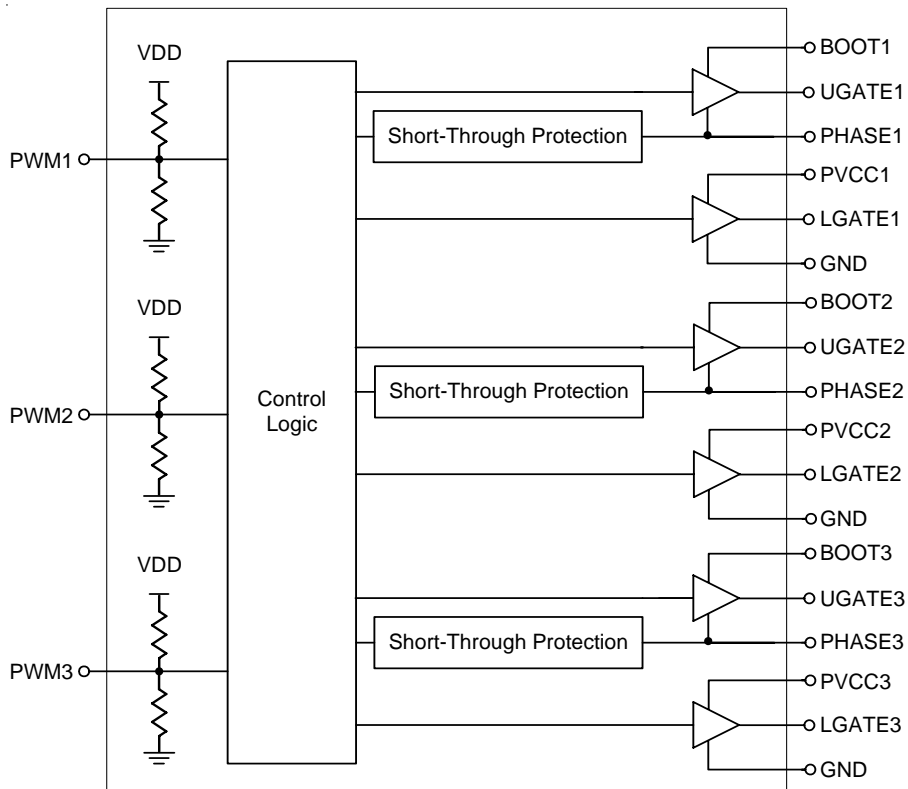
VDD
PWM1
VDD
PWM2
VDD
PWM3
Control Logic
Short-Through Protection
Short-Through Protection
Short-Through Protection
BOOT1
UGATE1
PHASE1
PVCC1
LGATE1
GND
BOOT2
UGATE2
PHASE2
PVCC2
LGATE2
GND
BOOT3
UGATE3
PHASE3
PVCC3
LGATE3
GND